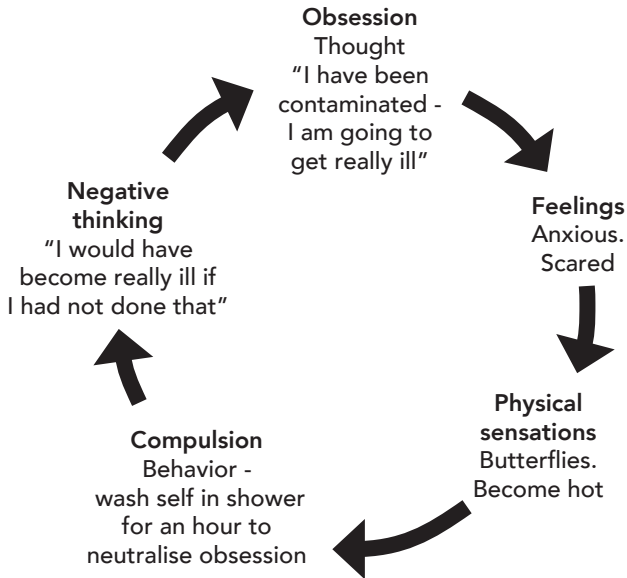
Obsession
Thought
“I have been contaminated - I am going to get really ill”

Feelings
Anxious. Scared

Physical sensations
Butterflies. Become hot

Compulsion
Behavior - wash self in shower for an hour to neutralise obsession

Negative thinking
“I would have become really ill if I had not done that”